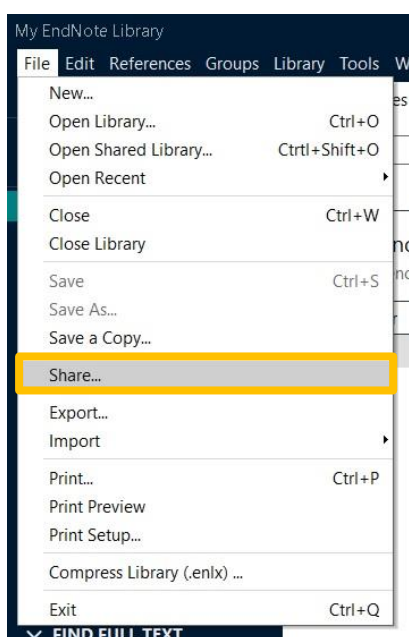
My EndNote Library

File Edit References Groups Library Tools W

New...

Open Library... Ctrl+O

Open Shared Library... Ctrtl+Shift+O

Open Recent

Close Ctrl+W

Close Library

Save Ctrl+S

Save As...

Save a Copy...

Share...

Export...

Import

Print... Ctrl+P

Print Preview

Print Setup...

Compress Library (.enlx) ...

Exit Ctrl+Q

FIND FULL TEXT